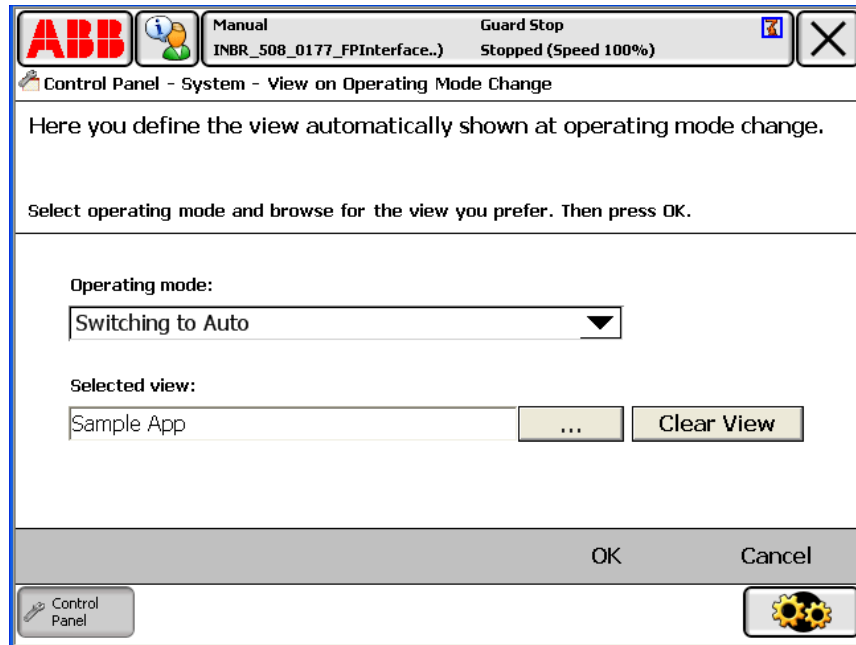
ABB

Manual
INBR_508_0177_FPInterface..)

Guard Stop
Stopped (Speed 100%)

Control Panel - System - View on Operating Mode Change

Here you define the view automatically shown at operating mode change.

Select operating mode and browse for the view you prefer. Then press OK.

Operating mode:

Switching to Auto

Selected view:

Sample App

...

Clear View

OK

Cancel

Control Panel